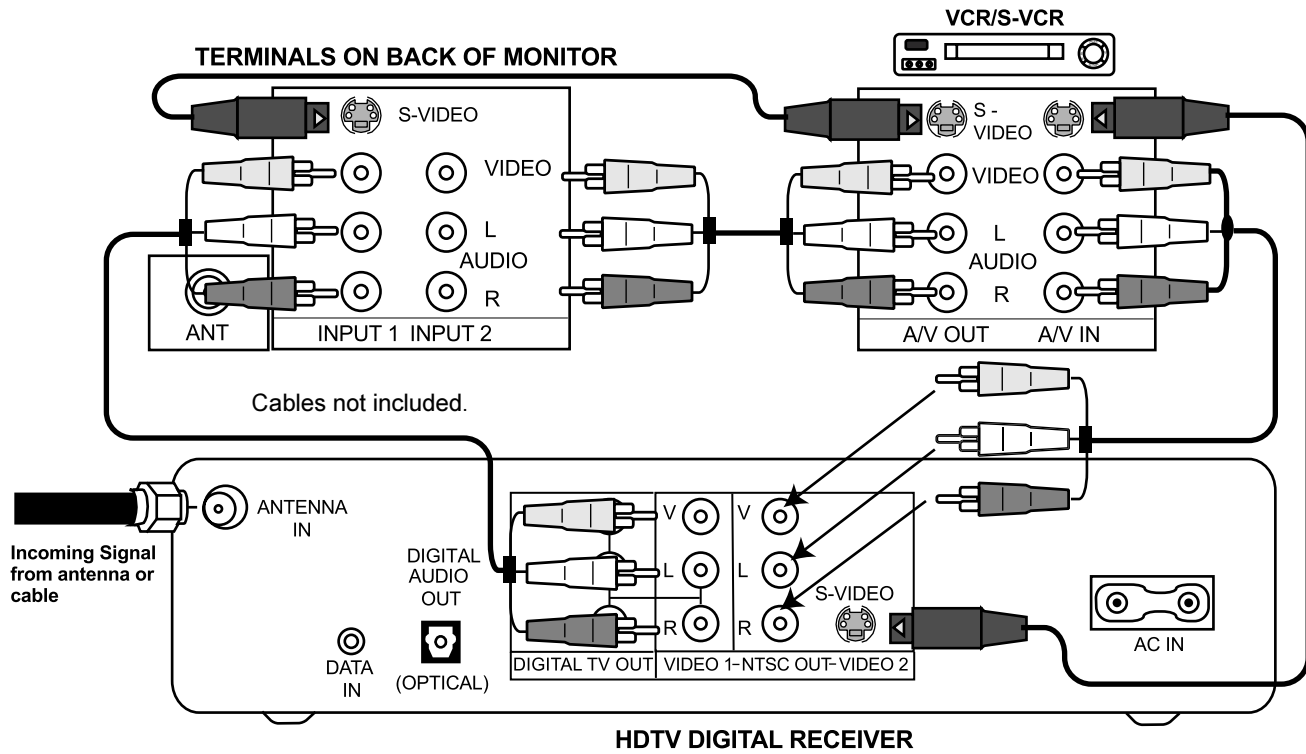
VCR/S-VCR

TERMINALS ON BACK OF MONITOR

S-VIDEO

VIDEO

L

AUDIO

R

ANT

INPUT 1 INPUT 2

S-VIDEO

VIDEO

L

AUDIO

R

A/V OUT A/V IN

Cables not included.

ANTENNA IN

Incoming Signal from antenna or cable

DIGITAL AUDIO OUT

DATA IN

(OPTICAL)

V

L

R

V

L

R

S-VIDEO

DIGITAL TV OUT

VIDEO 1–NTSC OUT–VIDEO 2

AC IN

HDTV DIGITAL RECEIVER